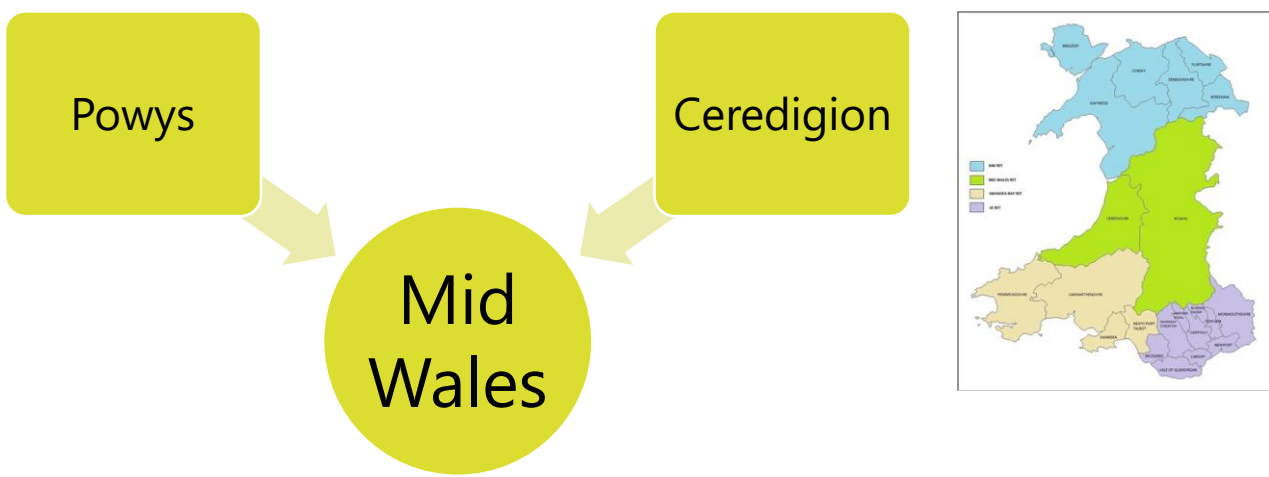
Powys

Ceredigion

Mid Wales

ANGLESEY
CONWY
FLINTSHIRE
DENBIGHSHIRE
WREXHAM
GWYNEDD
NW RPT
MID WALES RPT
SWANSEA BAY RPT
SE RPT
CEREDIGION
POWYS
PEMBROKESHIRE
CARMARTHENSHIRE
SWANSEA
NEATH PORT TALBOT
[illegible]
MONMOUTHSHIRE
TORFAEN
CAERPHILLY
NEWPORT
CARDIFF
BRIDGEND
VALE OF GLAMORGAN
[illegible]